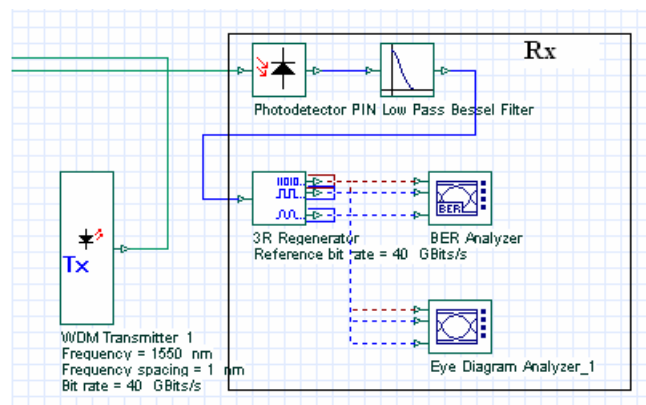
Rx

Photodetector PIN

Low Pass Bessel Filter

BER

3R Regenerator
Reference bit rate = 40 GBits/s

BER Analyzer

Tx

WDM Transmitter_1
Frequency = 1550 nm
Frequency spacing = 1 nm
Bit rate = 40 GBits/s

Eye Diagram Analyzer_1